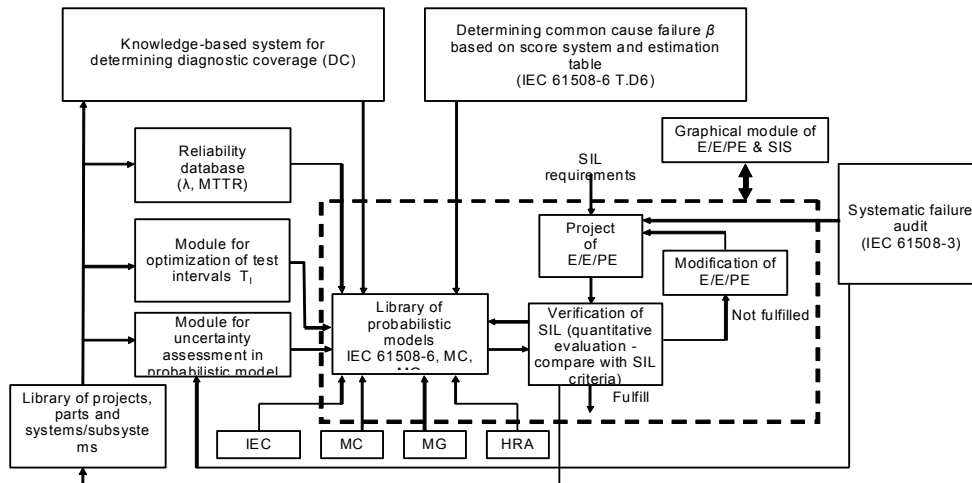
Knowledge-based system for determining diagnostic coverage (DC)

Determining common cause failure $\beta$ based on score system and estimation table (IEC 61508-6 T.D6)

Graphical module of E/E/PE & SIS

Reliability database ($\lambda$, MTTR)

SIL requirements

Systematic failure audit (IEC 61508-3)

Project of E/E/PE

Module for optimization of test intervals $T_I$

Modification of E/E/PE

Library of probabilistic models IEC 61508-6, MC, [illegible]

Verification of SIL (quantitative evaluation - compare with SIL criteria)

Not fulfilled

Module for uncertainty assessment in probabilistic model

Fulfill

Library of projects, parts and systems/subsystems

IEC

MC

MG

HRA